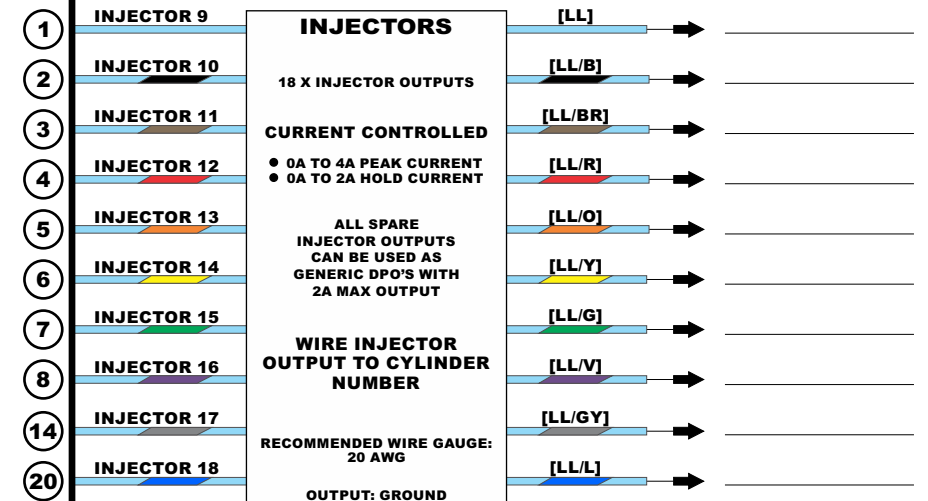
1 INJECTOR 9
2 INJECTOR 10
3 INJECTOR 11
4 INJECTOR 12
5 INJECTOR 13
6 INJECTOR 14
7 INJECTOR 15
8 INJECTOR 16
14 INJECTOR 17
20 INJECTOR 18

INJECTORS

18 X INJECTOR OUTPUTS

CURRENT CONTROLLED

● 0A TO 4A PEAK CURRENT
● 0A TO 2A HOLD CURRENT

ALL SPARE INJECTOR OUTPUTS CAN BE USED AS GENERIC DPO'S WITH 2A MAX OUTPUT

WIRE INJECTOR OUTPUT TO CYLINDER NUMBER

RECOMMENDED WIRE GAUGE: 20 AWG

OUTPUT: GROUND

[LL]
[LL/B]
[LL/BR]
[LL/R]
[LL/O]
[LL/Y]
[LL/G]
[LL/V]
[LL/GY]
[LL/L]